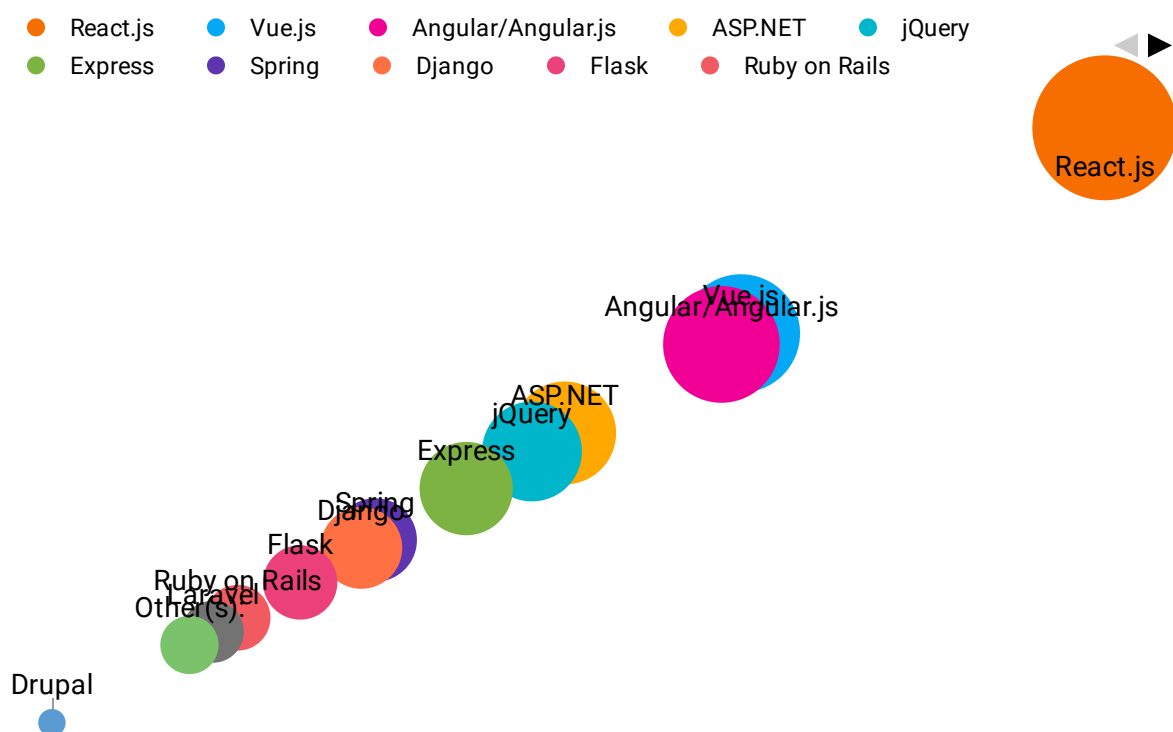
React.js
Vue.js
Angular/Angular.js
ASP.NET
jQuery
Express
Spring
Django
Flask
Ruby on Rails

React.js
Vue.js
Angular/Angular.js
ASP.NET
jQuery
Express
Spring
Django
Flask
Ruby on Rails
Laravel
Other(s):
Drupal